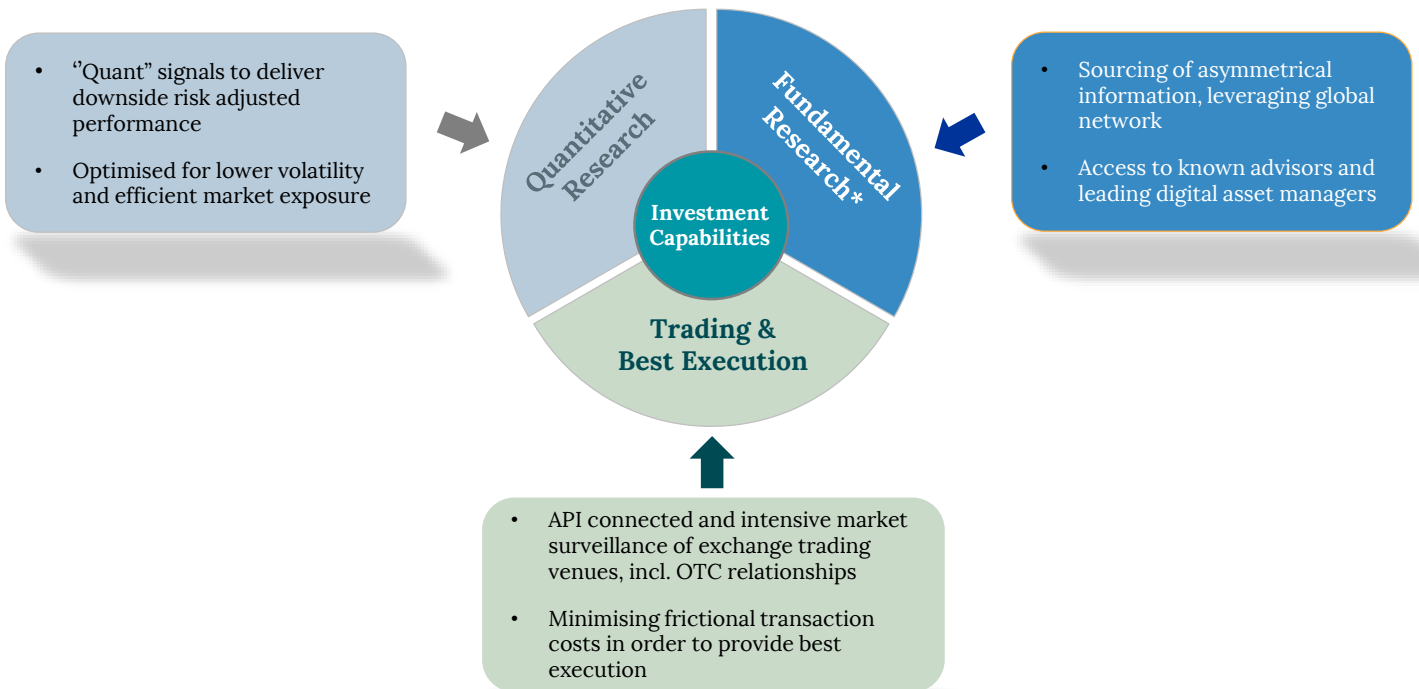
- ‘’Quant” signals to deliver downside risk adjusted performance
- Optimised for lower volatility and efficient market exposure

Quantitative Research

Fundamental Research*

Investment Capabilities

Trading & Best Execution

- Sourcing of asymmetrical information, leveraging global network
- Access to known advisors and leading digital asset managers

- API connected and intensive market surveillance of exchange trading venues, incl. OTC relationships
- Minimising frictional transaction costs in order to provide best execution